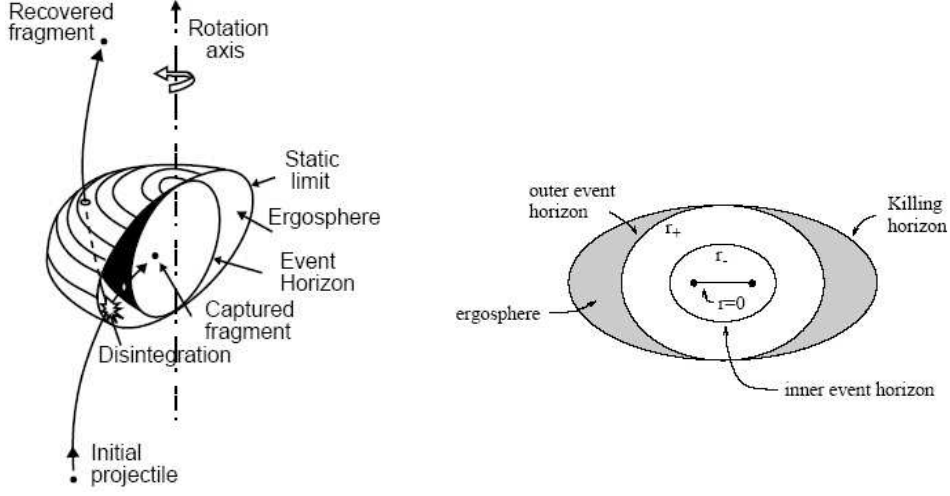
Recovered fragment

Rotation axis

Static limit

Ergosphere

Event Horizon

Captured fragment

Disintegration

Initial projectile

outer event horizon

Killing horizon

$r_+$

$r_-$

$r=0$

ergosphere

inner event horizon